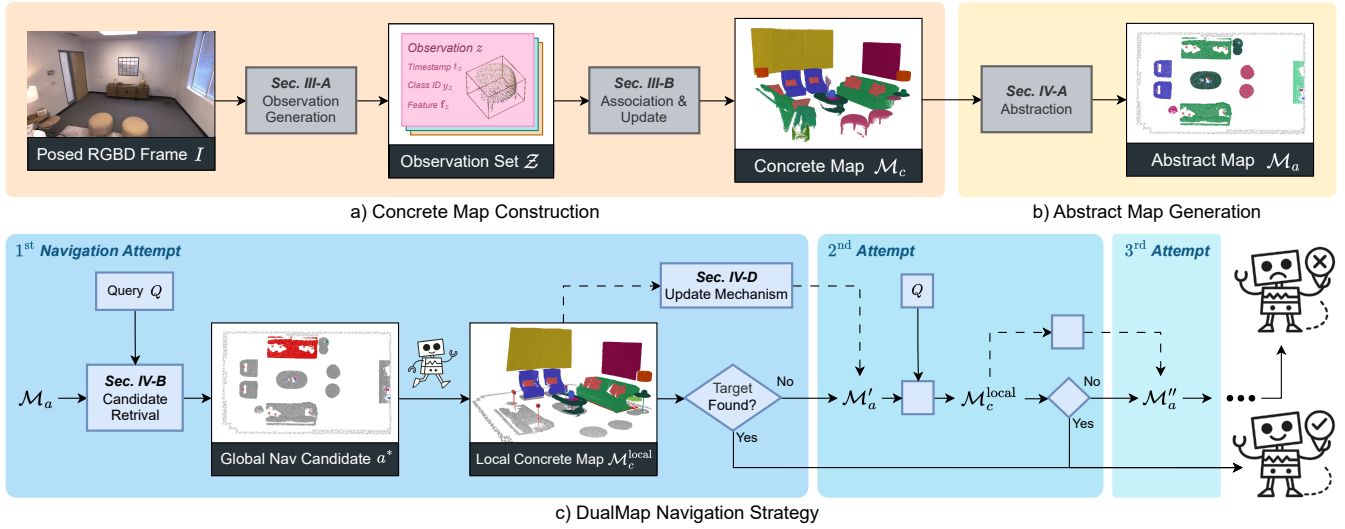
Posed RGBD Frame $I$

Sec. III-A
Observation Generation

Observation $z$
Timestamp $t_z$
Class ID $y_z$
Feature $f_z$

Observation Set $\mathcal{Z}$

Sec. III-B
Association & Update

Concrete Map $\mathcal{M}_c$

a) Concrete Map Construction

Sec. IV-A
Abstraction

Abstract Map $\mathcal{M}_a$

b) Abstract Map Generation

$1^{\text{st}}$ Navigation Attempt

Query $Q$

$\mathcal{M}_a$

Sec. IV-B
Candidate Retrival

Global Nav Candidate $a^*$

Sec. IV-D
Update Mechanism

Local Concrete Map $\mathcal{M}_c^{\text{local}}$

Target Found?

No

Yes

$2^{\text{nd}}$ Attempt

$Q$

$\mathcal{M}'_a$

$\mathcal{M}_c^{\text{local}}$

No

Yes

$3^{\text{rd}}$ Attempt

$\mathcal{M}''_a$

•••

c) DualMap Navigation Strategy